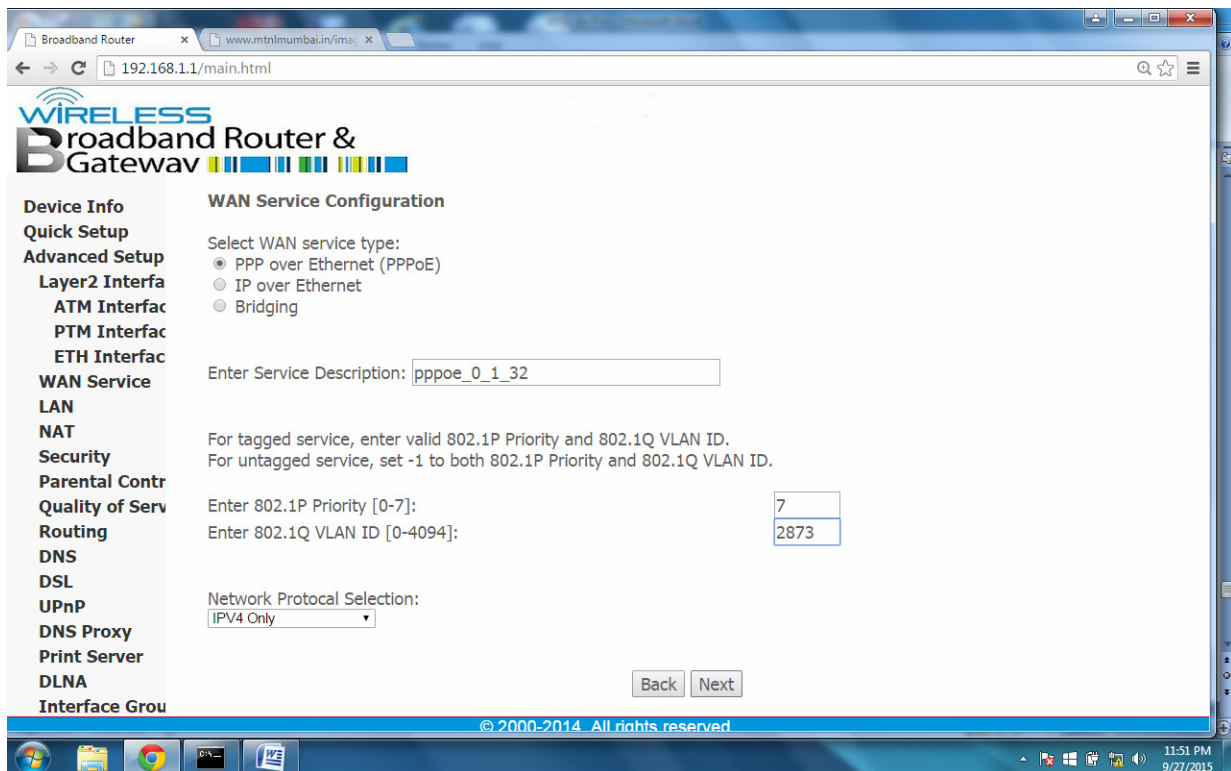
Broadband Router ×
www.mtnlmumbai.in/imag ×
192.168.1.1/main.html

WIRELESS
Broadband Router &
Gateway

Device Info
Quick Setup
Advanced Setup
Layer2 Interfa
ATM Interfac
PTM Interfac
ETH Interfac
WAN Service
LAN
NAT
Security
Parental Contr
Quality of Serv
Routing
DNS
DSL
UPnP
DNS Proxy
Print Server
DLNA
Interface Grou

WAN Service Configuration

Select WAN service type:
PPP over Ethernet (PPPoE)
IP over Ethernet
Bridging

Enter Service Description: pppoe_0_1_32

For tagged service, enter valid 802.1P Priority and 802.1Q VLAN ID.
For untagged service, set -1 to both 802.1P Priority and 802.1Q VLAN ID.

Enter 802.1P Priority [0-7]: 7
Enter 802.1Q VLAN ID [0-4094]: 2873

Network Protocal Selection:
IPV4 Only

Back Next

© 2000-2014 All rights reserved

11:51 PM
9/27/2015